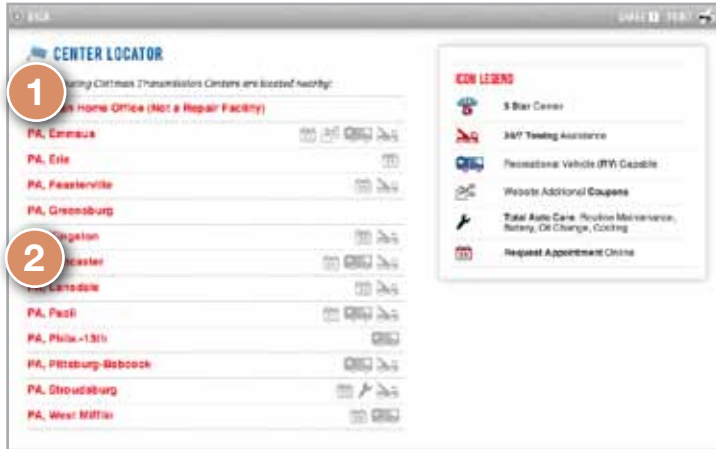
BACK

SHARE PRINT

CENTER LOCATOR

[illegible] Cottman Transmission Centers are located nearby:

1

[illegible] Home Office (Not a Repair Facility)

PA, Emmaus

PA, Erie

PA, Feasterville

PA, Greensburg

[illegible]ngston

2

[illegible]caster

PA, Lansdale

PA, Paoli

PA, Phila.-13th

PA, Pittsburg-Babcock

PA, Stroudsburg

PA, West Mifflin

ICON LEGEND

5 Star Center

24/7 Towing Assistance

Recreational Vehicle (RV) Capable

Website Additional Coupons

Total Auto Care: Routine Maintenance, Battery, Oil Change, Cooling

Request Appointment Online